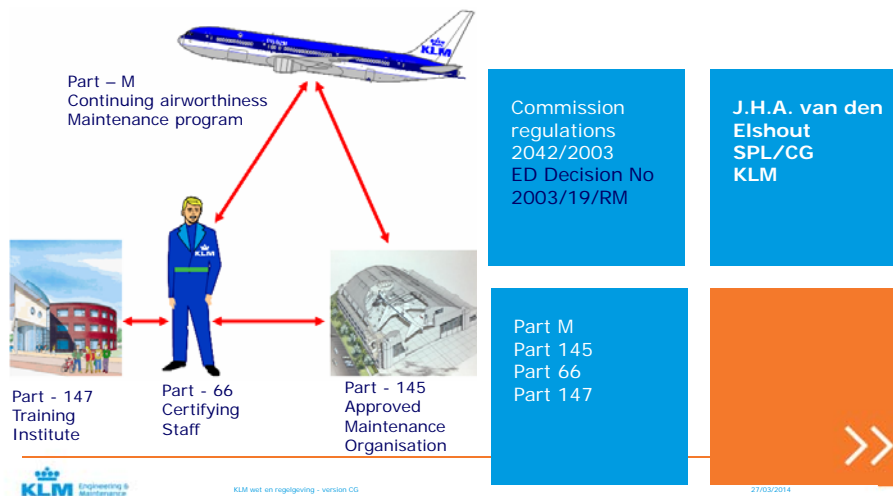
KLM

Part – M
Continuing airworthiness
Maintenance program

KLM

Part - 147
Training
Institute

Part - 66
Certifying
Staff

Part - 145
Approved
Maintenance
Organisation

Commission regulations 2042/2003
ED Decision No 2003/19/RM

J.H.A. van den Elshout
SPL/CG
KLM

Part M
Part 145
Part 66
Part 147

KLM Engineering & Maintenance

KLM wet en regelgeving - version CG

27/03/2014